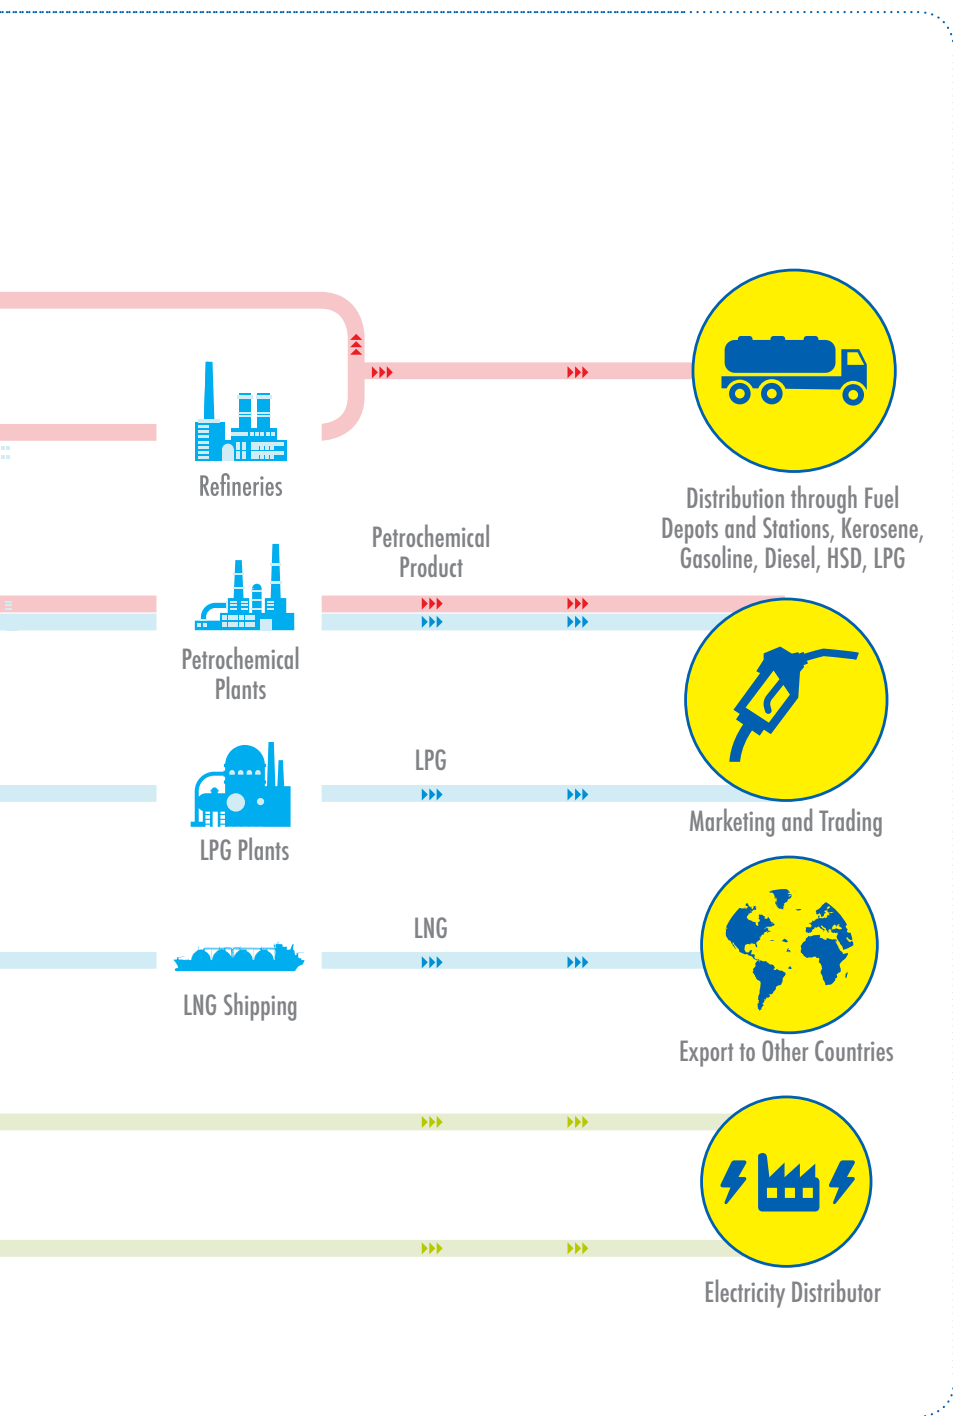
Refineries

Distribution through Fuel Depots and Stations, Kerosene, Gasoline, Diesel, HSD, LPG

Petrochemical Product

Petrochemical Plants

LPG

LPG Plants

Marketing and Trading

LNG

LNG Shipping

Export to Other Countries

Electricity Distributor